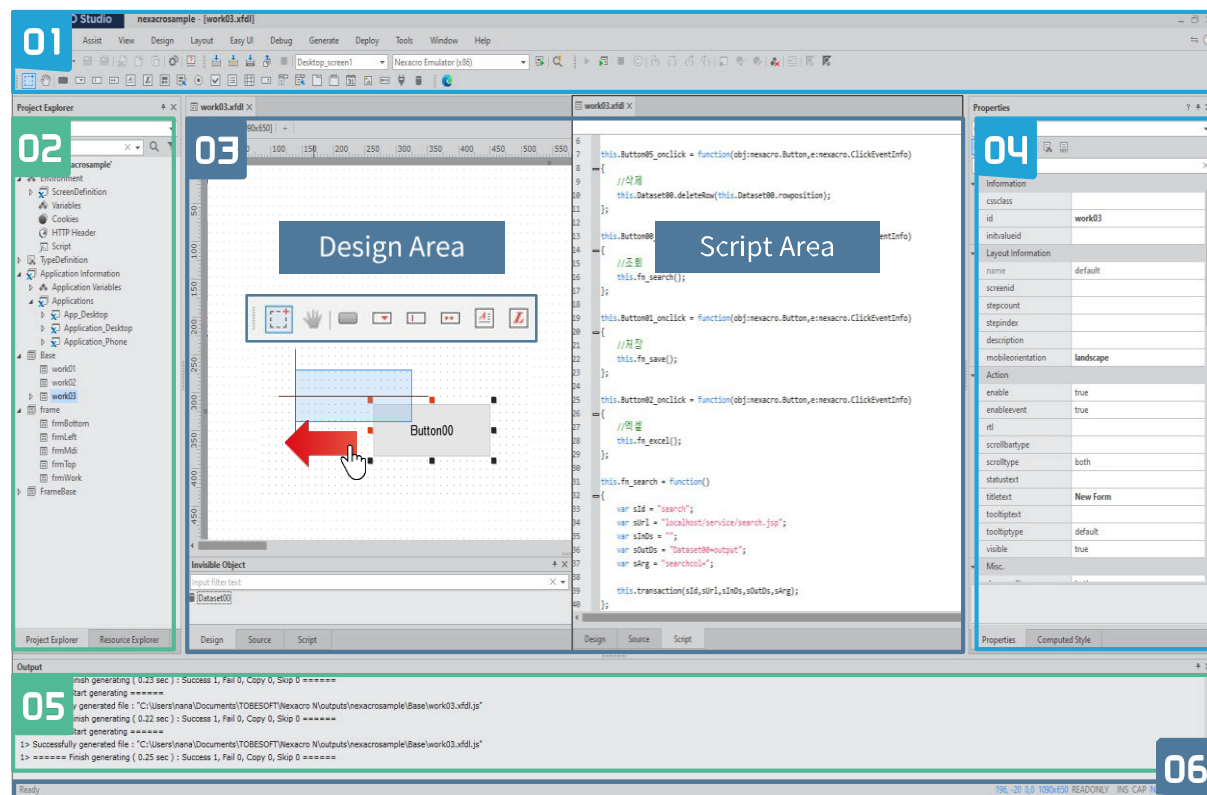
01

O Studio nexacrosample - [work03.xfdl]

Assist View Design Layout Easy UI Debug Generate Deploy Tools Window Help

Desktop_screen1 Nexacro Emulator (x86)

Project Explorer

02

acrosample'
Environment
ScreenDefinition
Variables
Cookies
HTTP Header
Script
TypeDefinition
Application Information
Application Variables
Applications
App_Desktop
Application_Desktop
Application_Phone
Base
work01
work02
work03
frame
frmBottom
frmLeft
frmMdi
frmTop
frmWork
FrameBase

Project Explorer Resource Explorer

work03.xfdl

03

90x650]

100 150 200 250 300 350 400 450 500 550

50 100 150 200 250 300 350 400 450

Design Area

Button00

Invisible Object

Input filter text

Dataset00

Design Source Script

work03.xfdl

Script Area

6
7 this.Button05_onclick = function(obj:nexacro.Button,e:nexacro.ClickEventInfo)
8 {
9 //삭제
10 this.Dataset00.deleteRow(this.Dataset00.rowposition);
11 };
12
13 this.Button00_ entInfo)
14 {
15 //조회
16 this.fn_search();
17 };
18
19 this.Button01_onclick = function(obj:nexacro.Button,e:nexacro.ClickEventInfo)
20 {
21 //저장
22 this.fn_save();
23 };
24
25 this.Button02_onclick = function(obj:nexacro.Button,e:nexacro.ClickEventInfo)
26 {
27 //엑셀
28 this.fn_excel();
29 };
30
31 this.fn_search = function()
32 {
33 var sId = "search";
34 var sUrl = "localhost/service/search.jsp";
35 var sInDs = "";
36 var sOutDs = "Dataset00=output";
37 var sArg = "searchcol=";
38
39 this.transaction(sId,sUrl,sInDs,sOutDs,sArg);
40 };

Design Source Script

Properties

04

Information
cssclass
id work03
initvalueid
Layout Information
name default
screenid
stepcount
stepindex
description
mobileorientation landscape
Action
enable true
enableevent true
rtl
scrollbartype
scrolltype both
statustext
titletext New Form
tooltiptext
tooltiptype default
visible true
Misc.

Properties Computed Style

Output

05

inish generating ( 0.23 sec ) : Success 1, Fail 0, Copy 0, Skip 0 ======
tart generating ======
y generated file : "C:\Users\nana\Documents\TOBESOFT\Nexacro N\outputs\nexacrosample\Base\work03.xfdl.js"
inish generating ( 0.22 sec ) : Success 1, Fail 0, Copy 0, Skip 0 ======
tart generating ======
1> Successfully generated file : "C:\Users\nana\Documents\TOBESOFT\Nexacro N\outputs\nexacrosample\Base\work03.xfdl.js"
1> ====== Finish generating ( 0.25 sec ) : Success 1, Fail 0, Copy 0, Skip 0 ======

06

Ready

196, -20 0,0 1090x650 READONLY INS CAP N